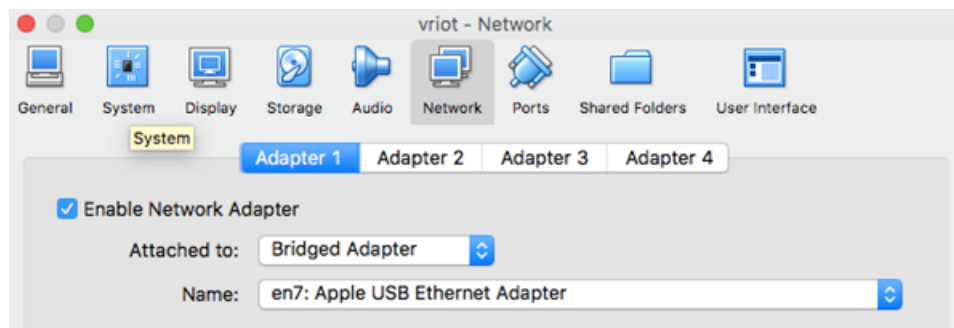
vriot - Network

General System Display Storage Audio Network Ports Shared Folders User Interface

System

Adapter 1 Adapter 2 Adapter 3 Adapter 4

Enable Network Adapter

Attached to: Bridged Adapter

Name: en7: Apple USB Ethernet Adapter